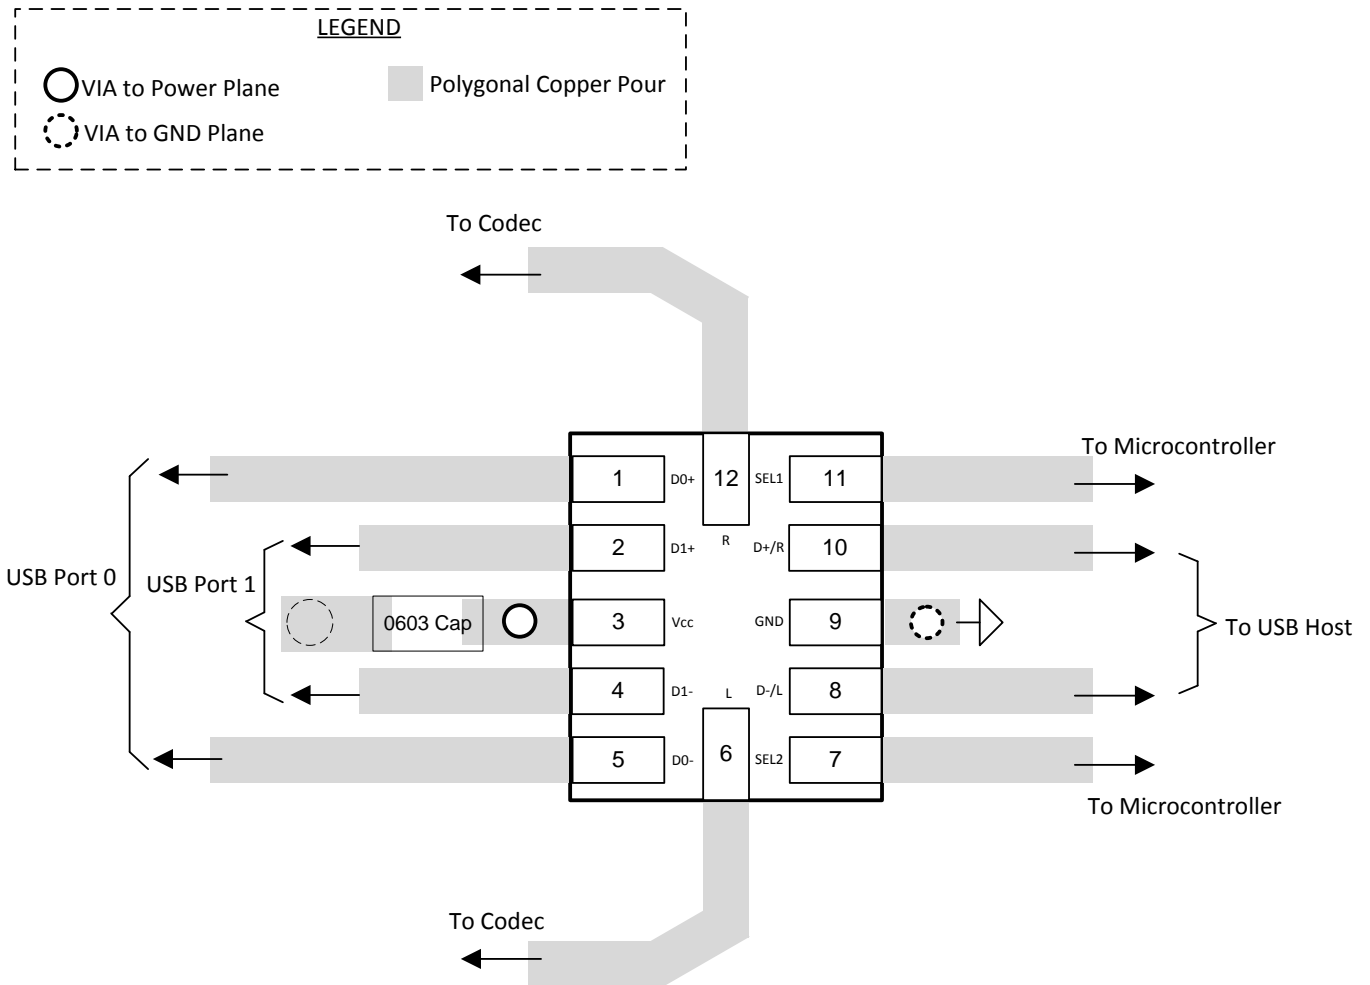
LEGEND

VIA to Power Plane

Polygonal Copper Pour

VIA to GND Plane

To Codec

To Microcontroller

1 D0+ 12 SEL1 11

2 D1+ R D+/R 10

USB Port 0

USB Port 1

0603 Cap

3 Vcc GND 9

To USB Host

4 D1- L D-/L 8

5 D0- 6 SEL2 7

To Microcontroller

To Codec